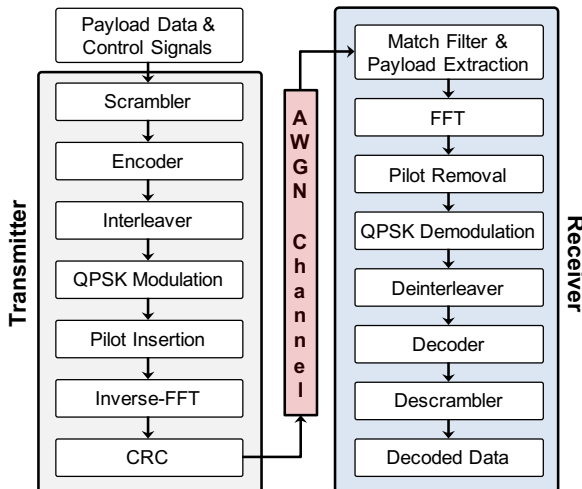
Payload Data & Control Signals

Transmitter

Scrambler

Encoder

Interleaver

QPSK Modulation

Pilot Insertion

Inverse-FFT

CRC

AWGN Channel

Receiver

Match Filter & Payload Extraction

FFT

Pilot Removal

QPSK Demodulation

Deinterleaver

Decoder

Descrambler

Decoded Data